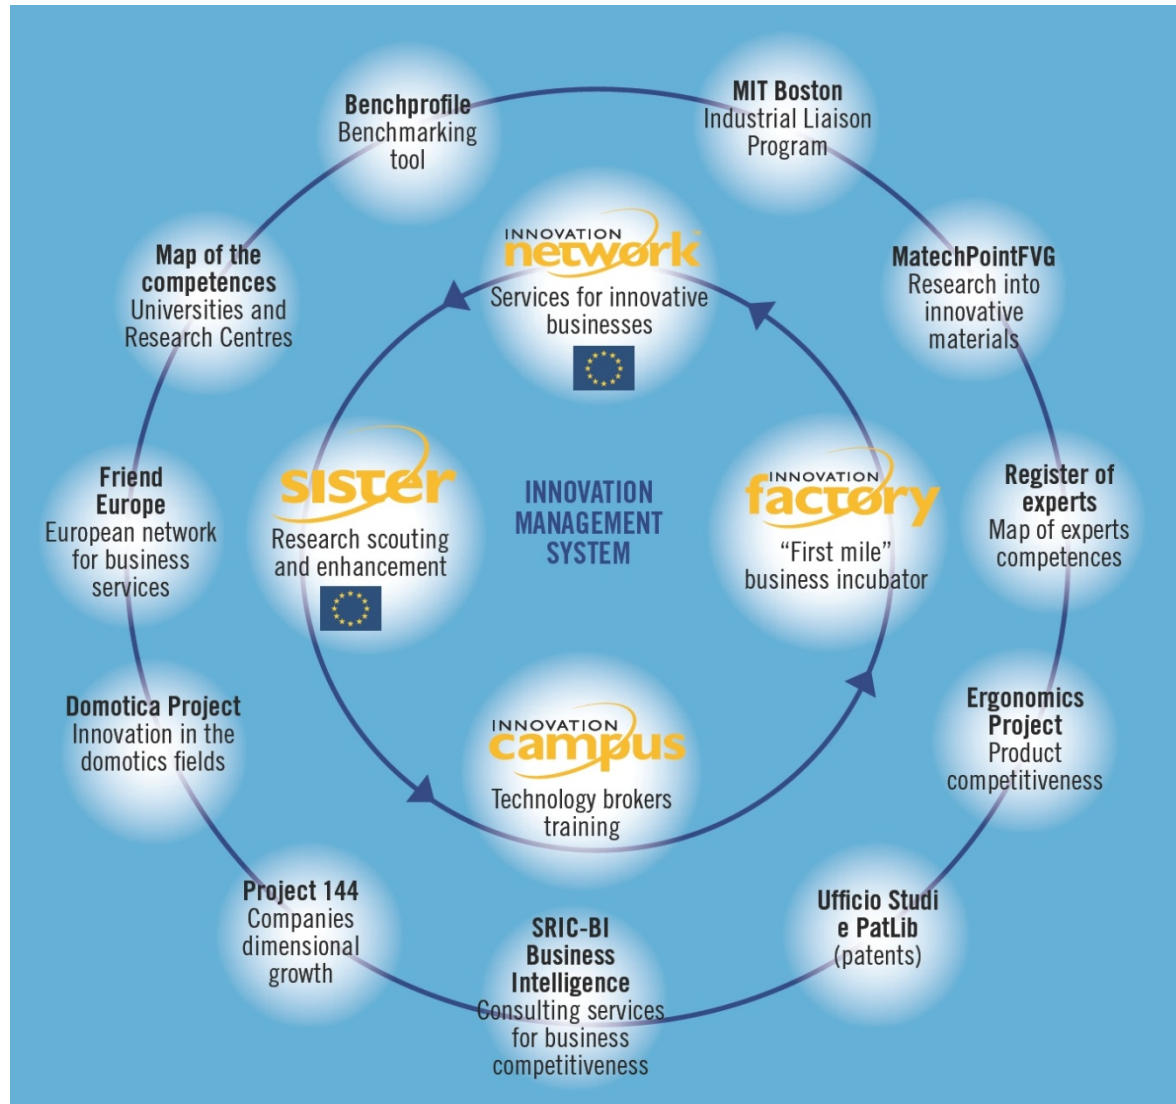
Benchprofile
Benchmarking tool

MIT Boston
Industrial Liaison Program

Map of the competences
Universities and Research Centres

INNOVATION network
Services for innovative businesses

MatechPointFVG
Research into innovative materials

Friend Europe
European network for business services

sister
Research scouting and enhancement

INNOVATION MANAGEMENT SYSTEM

INNOVATION factory
"First mile" business incubator

Register of experts
Map of experts competences

Domotica Project
Innovation in the domotics fields

INNOVATION campus
Technology brokers training

Ergonomics Project
Product competitiveness

Project 144
Companies dimensional growth

SRIC-BI
Business Intelligence
Consulting services for business competitiveness

Ufficio Studi e PatLib
(patents)